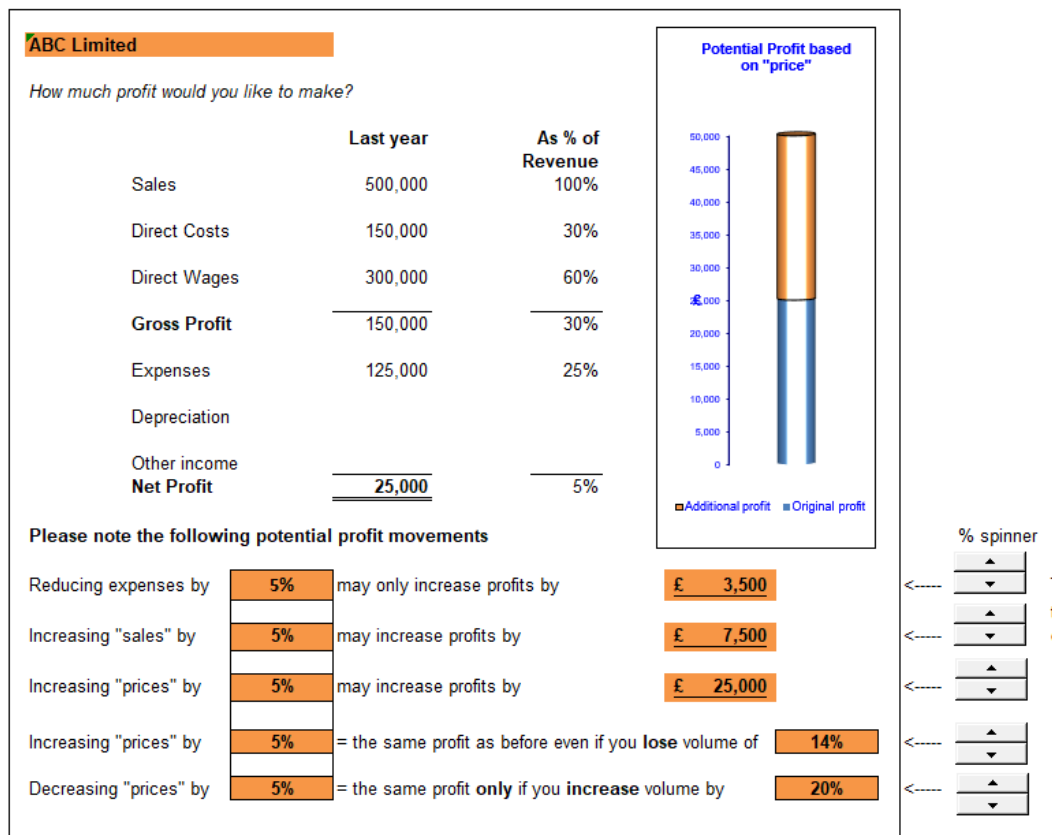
ABC Limited

How much profit would you like to make?

| | Last year | As % of Revenue |
|---|---|---|
| Sales | 500,000 | 100% |
| Direct Costs | 150,000 | 30% |
| Direct Wages | 300,000 | 60% |
| Gross Profit | 150,000 | 30% |
| Expenses | 125,000 | 25% |
| Depreciation | | |
| Other income | | |
| Net Profit | 25,000 | 5% |

Potential Profit based on "price"

50,000
45,000
40,000
35,000
30,000
£
25,000
20,000
15,000
10,000
5,000
0

Additional profit Original profit

Please note the following potential profit movements

% spinner

Reducing expenses by 5% may only increase profits by £ 3,500 <-----

Increasing "sales" by 5% may increase profits by £ 7,500 <-----

Increasing "prices" by 5% may increase profits by £ 25,000 <-----

Increasing "prices" by 5% = the same profit as before even if you lose volume of 14% <-----

Decreasing "prices" by 5% = the same profit only if you increase volume by 20% <-----